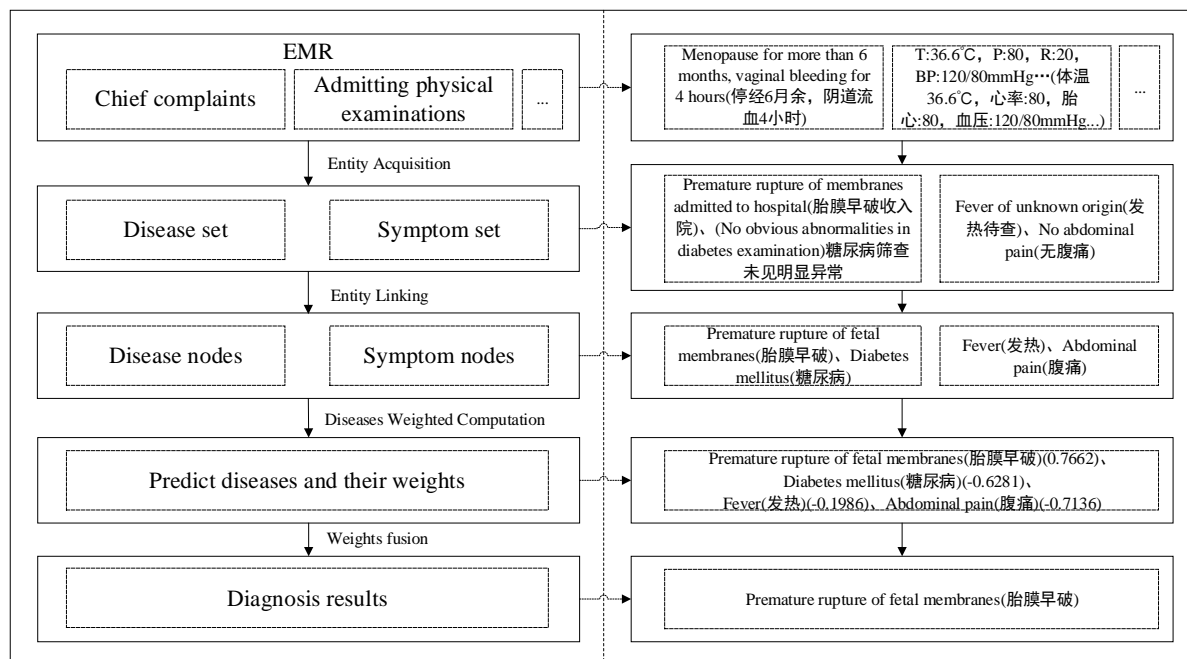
EMR

Chief complaints

Admitting physical examinations

...

Entity Acquisition

Disease set

Symptom set

Entity Linking

Disease nodes

Symptom nodes

Diseases Weighted Computation

Predict diseases and their weights

Weights fusion

Diagnosis results

Menopause for more than 6 months, vaginal bleeding for 4 hours(停经6月余，阴道流血4小时)

T:36.6°C，P:80，R:20，BP:120/80mmHg…(体温36.6°C，心率:80，胎心:80，血压:120/80mmHg...)

...

Premature rupture of membranes admitted to hospital(胎膜早破收入院)、(No obvious abnormalities in diabetes examination)糖尿病筛查未见明显异常

Fever of unknown origin(发热待查)、No abdominal pain(无腹痛)

Premature rupture of fetal membranes(胎膜早破)、Diabetes mellitus(糖尿病)

Fever(发热)、Abdominal pain(腹痛)

Premature rupture of fetal membranes(胎膜早破)(0.7662)、Diabetes mellitus(糖尿病)(-0.6281)、Fever(发热)(-0.1986)、Abdominal pain(腹痛)(-0.7136)

Premature rupture of fetal membranes(胎膜早破)